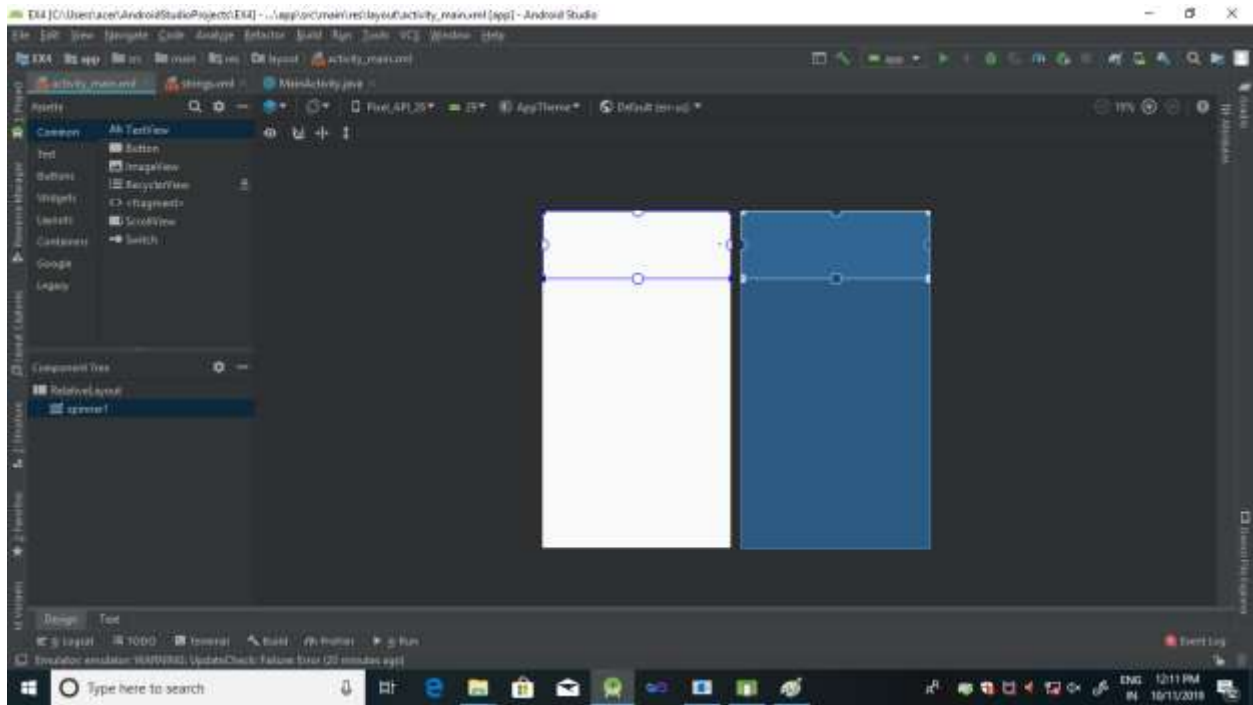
EX4 [C:\Users\acer\AndroidStudioProjects\EX4] - ...\app\src\main\res\layout\activity_main.xml [app] - Android Studio

File Edit View Navigate Code Analyze Refactor Build Run Tools VCS Window Help

EX4 app src main res layout activity_main.xml

activity_main.xml strings.xml MainActivity.java

Palette

Common Ab TextView
Text Button
Buttons ImageView
Widgets RecyclerView
Layouts <fragment>
Containers ScrollView
Google Switch
Legacy

Pixel API 28 28 AppTheme Default (en-us)

19%

Component Tree

RelativeLayout
spinner1

Design Text

6: Logcat TODO Terminal Build Profiler 4: Run

Event Log

Emulator: emulator: WARNING: UpdateCheck: Failure: Error (20 minutes ago)

Type here to search

ENG IN 12:11 PM 10/11/2019